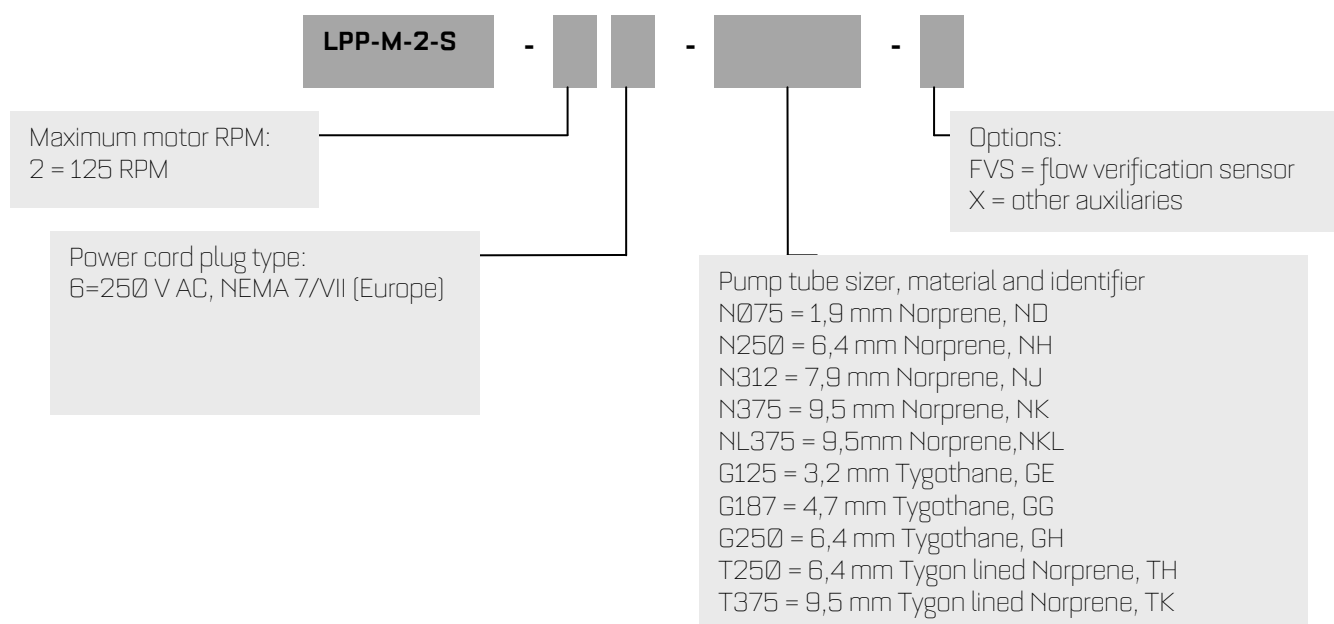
LPP-M-2-S - - -

Maximum motor RPM:
2 = 125 RPM

Power cord plug type:
6=250 V AC, NEMA 7/VII (Europe)

Options:
FVS = flow verification sensor
X = other auxiliaries

Pump tube sizer, material and identifier
N075 = 1,9 mm Norprene, ND
N250 = 6,4 mm Norprene, NH
N312 = 7,9 mm Norprene, NJ
N375 = 9,5 mm Norprene, NK
NL375 = 9,5mm Norprene,NKL
G125 = 3,2 mm Tygothane, GE
G187 = 4,7 mm Tygothane, GG
G250 = 6,4 mm Tygothane, GH
T250 = 6,4 mm Tygon lined Norprene, TH
T375 = 9,5 mm Tygon lined Norprene, TK